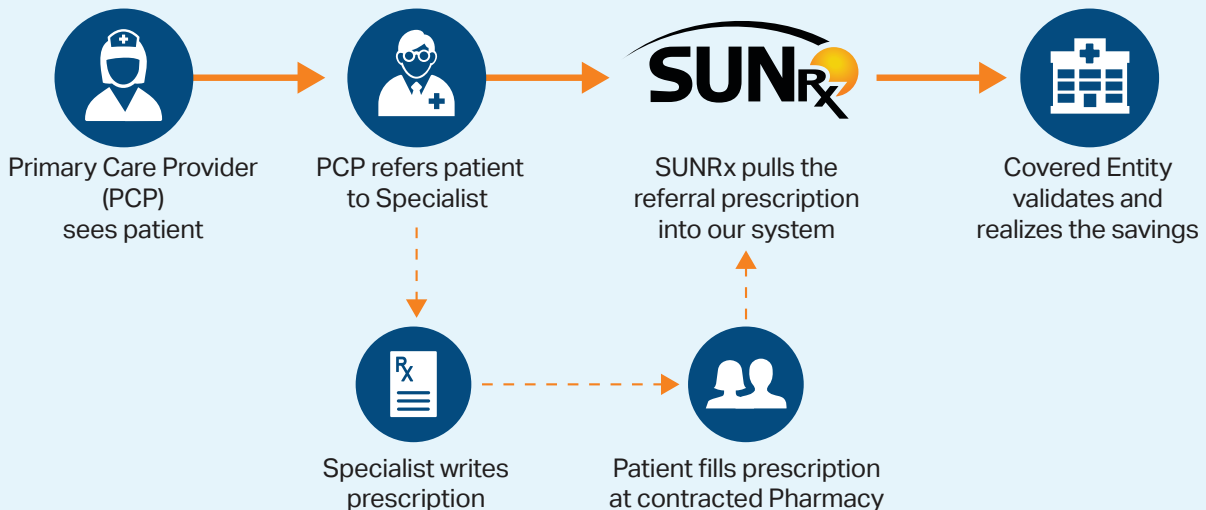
Primary Care Provider (PCP) sees patient

PCP refers patient to Specialist

SUNRx

SUNRx pulls the referral prescription into our system

Covered Entity validates and realizes the savings

Rx

Specialist writes prescription

Patient fills prescription at contracted Pharmacy